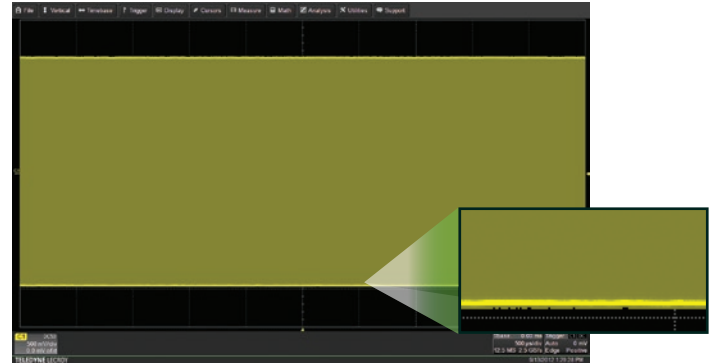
File Vertical Timebase Trigger Display Cursors Measure Math Analysis Utilities Support

C1 DC50
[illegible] mV/div
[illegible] mV offset

TELEDYNE LECROY

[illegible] 0.00 ms Trigger
500 µs/div Auto 0 mV
12.5 MS 2.5 GS/s Edge Positive
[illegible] 1:29:29 PM